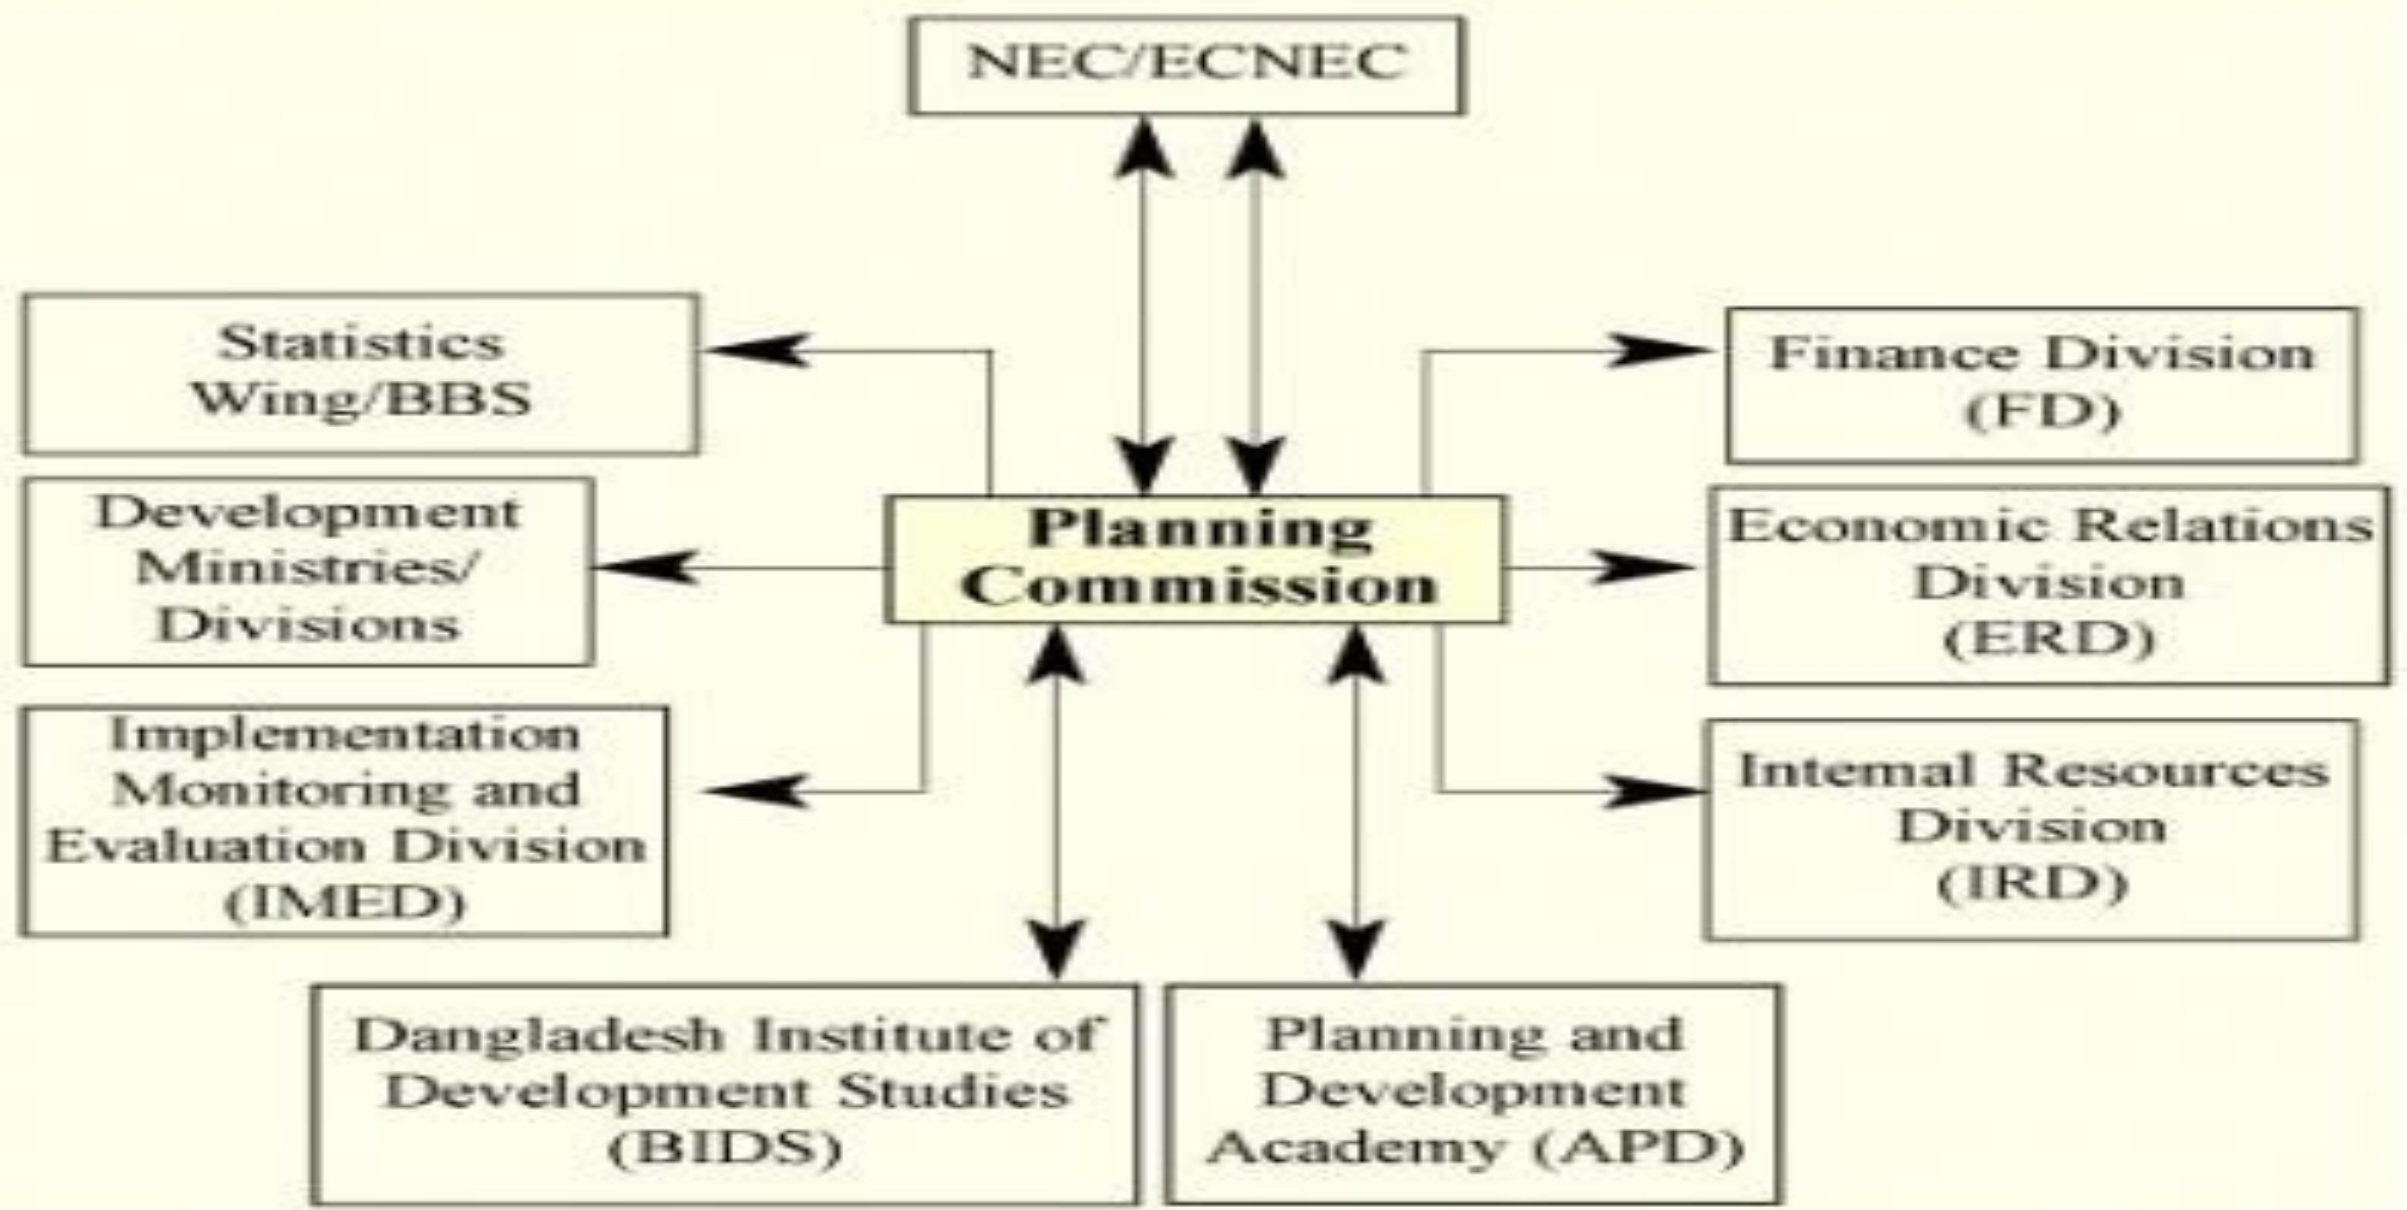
NEC/ECNEC

Statistics Wing/BBS

Development Ministries/ Divisions

Implementation Monitoring and Evaluation Division (IMED)

Planning Commission

Finance Division (FD)

Economic Relations Division (ERD)

Intemal Resources Division (IRD)

Dangladesh Institute of Development Studies (BIDS)

Planning and Development Academy (APD)